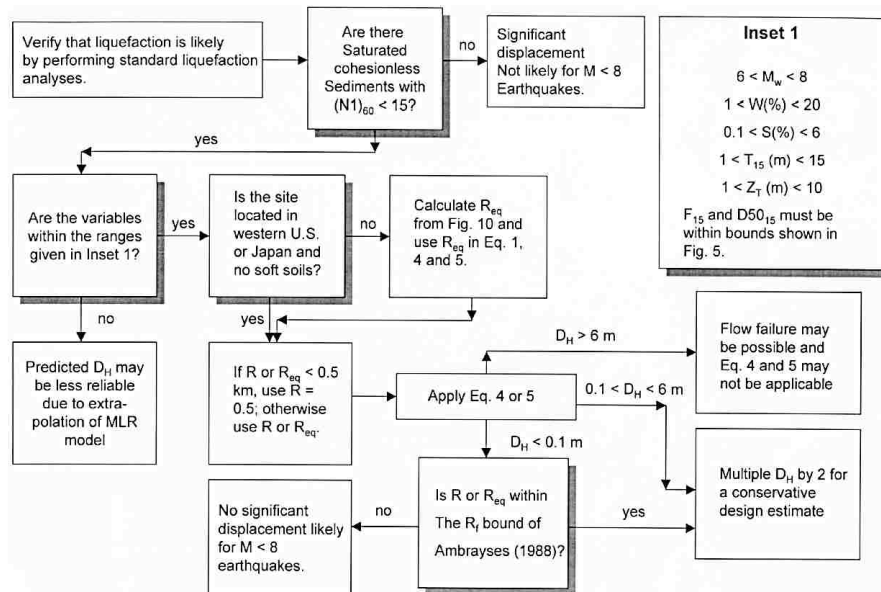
Verify that liquefaction is likely by performing standard liquefaction analyses.

Are there Saturated cohesionless Sediments with $(N1)_{60} < 15$?

no

Significant displacement Not likely for M < 8 Earthquakes.

Inset 1

$6 < M_w < 8$

$1 < W(\%) < 20$

$0.1 < S(\%) < 6$

$1 < T_{15}$ (m) $< 15$

$1 < Z_T$ (m) $< 10$

$F_{15}$ and $D50_{15}$ must be within bounds shown in Fig. 5.

yes

Are the variables within the ranges given in Inset 1?

yes

Is the site located in western U.S. or Japan and no soft soils?

no

Calculate $R_{eq}$ from Fig. 10 and use $R_{eq}$ in Eq. 1, 4 and 5.

no

yes

Predicted $D_H$ may be less reliable due to extrapolation of MLR model

If R or $R_{eq}$ < 0.5 km, use R = 0.5; otherwise use R or $R_{eq}$.

Apply Eq. 4 or 5

$D_H > 6$ m

Flow failure may be possible and Eq. 4 and 5 may not be applicable

$0.1 < D_H < 6$ m

$D_H < 0.1$ m

Multiple $D_H$ by 2 for a conservative design estimate

No significant displacement likely for M < 8 earthquakes.

no

Is R or $R_{eq}$ within The $R_f$ bound of Ambrayses (1988)?

yes